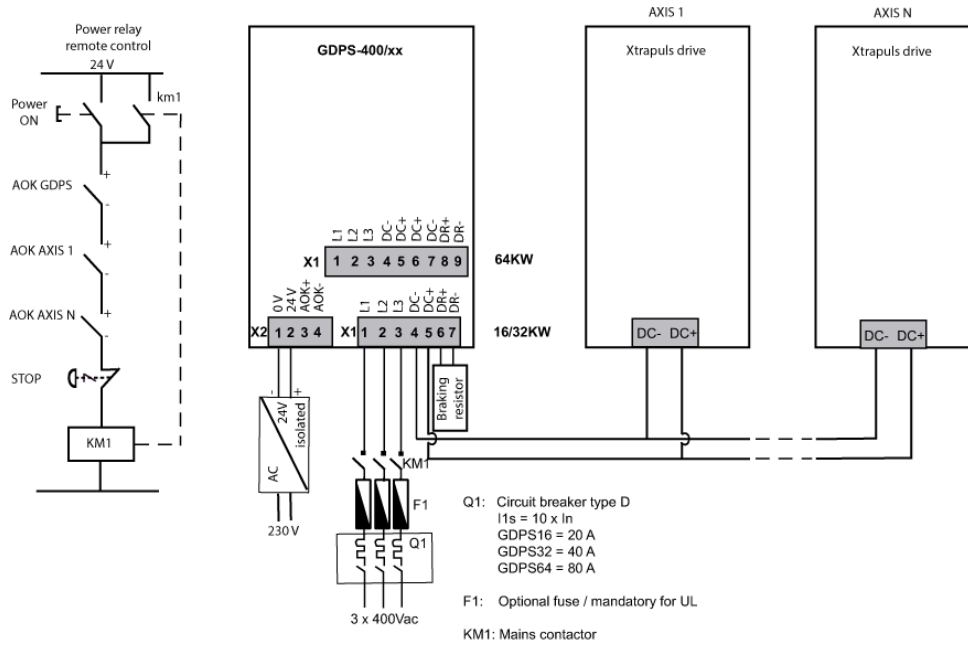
Power relay remote control

24 V

Power ON

km1

+

AOK GDPS

-

+

AOK AXIS 1

-

+

AOK AXIS N

-

+

STOP

KM1

GDPS-400/xx

L1 L2 L3 DC- DC+ DC- DC+ DR+ DR-

X1 1 2 3 4 5 6 7 8 9

64KW

0 V 24 V AOK+ AOK-

X2 1 2 3 4

L1 L2 L3 DC- DC+ DR+ DR-

X1 1 2 3 4 5 6 7

16/32KW

-

+

24V isolated

AC

230 V

Braking resistor

KM1

F1

Q1

3 x 400Vac

AXIS 1

Xtrapuls drive

DC- DC+

AXIS N

Xtrapuls drive

DC- DC+

Q1: Circuit breaker type D
I1s = 10 x In
GDPS16 = 20 A
GDPS32 = 40 A
GDPS64 = 80 A

F1: Optional fuse / mandatory for UL

KM1: Mains contactor